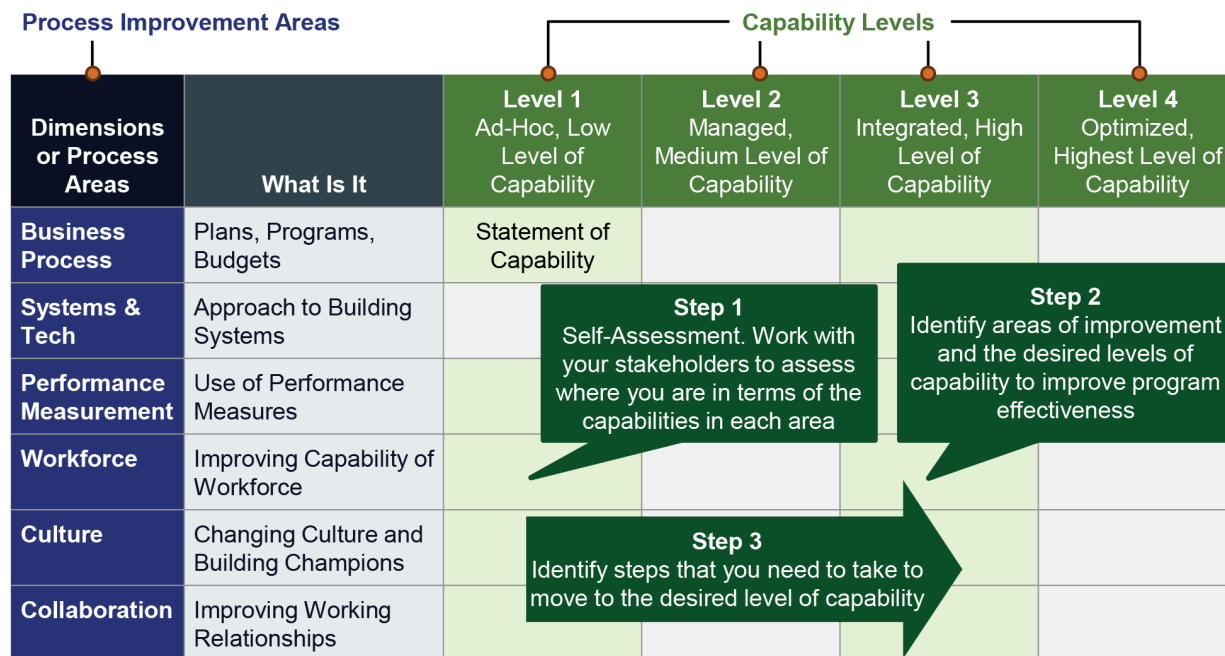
Process Improvement Areas

Capability Levels

| Dimensions or Process Areas | What Is It | Level 1 Ad-Hoc, Low Level of Capability | Level 2 Managed, Medium Level of Capability | Level 3 Integrated, High Level of Capability | Level 4 Optimized, Highest Level of Capability |
|---|---|---|---|---|---|
| Business Process | Plans, Programs, Budgets | Statement of Capability | | | |
| Systems & Tech | Approach to Building Systems | | | | |
| Performance Measurement | Use of Performance Measures | | | | |
| Workforce | Improving Capability of Workforce | | | | |
| Culture | Changing Culture and Building Champions | | | | |
| Collaboration | Improving Working Relationships | | | | |

Step 1
Self-Assessment. Work with your stakeholders to assess where you are in terms of the capabilities in each area

Step 2
Identify areas of improvement and the desired levels of capability to improve program effectiveness

Step 3
Identify steps that you need to take to move to the desired level of capability